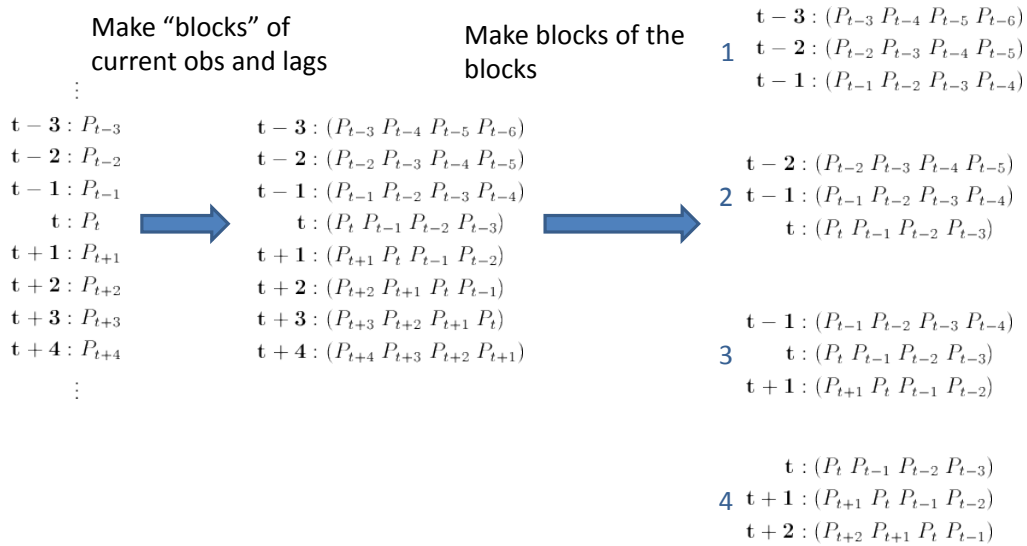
Make “blocks” of current obs and lags

Make blocks of the blocks

$\vdots$

$\mathbf{t-3}: P_{t-3}$
$\mathbf{t-2}: P_{t-2}$
$\mathbf{t-1}: P_{t-1}$
$\mathbf{t}: P_t$
$\mathbf{t+1}: P_{t+1}$
$\mathbf{t+2}: P_{t+2}$
$\mathbf{t+3}: P_{t+3}$
$\mathbf{t+4}: P_{t+4}$

$\vdots$

$\mathbf{t-3}: (P_{t-3}\ P_{t-4}\ P_{t-5}\ P_{t-6})$
$\mathbf{t-2}: (P_{t-2}\ P_{t-3}\ P_{t-4}\ P_{t-5})$
$\mathbf{t-1}: (P_{t-1}\ P_{t-2}\ P_{t-3}\ P_{t-4})$
$\mathbf{t}: (P_t\ P_{t-1}\ P_{t-2}\ P_{t-3})$
$\mathbf{t+1}: (P_{t+1}\ P_t\ P_{t-1}\ P_{t-2})$
$\mathbf{t+2}: (P_{t+2}\ P_{t+1}\ P_t\ P_{t-1})$
$\mathbf{t+3}: (P_{t+3}\ P_{t+2}\ P_{t+1}\ P_t)$
$\mathbf{t+4}: (P_{t+4}\ P_{t+3}\ P_{t+2}\ P_{t+1})$

1
$\mathbf{t-3}: (P_{t-3}\ P_{t-4}\ P_{t-5}\ P_{t-6})$
$\mathbf{t-2}: (P_{t-2}\ P_{t-3}\ P_{t-4}\ P_{t-5})$
$\mathbf{t-1}: (P_{t-1}\ P_{t-2}\ P_{t-3}\ P_{t-4})$

2
$\mathbf{t-2}: (P_{t-2}\ P_{t-3}\ P_{t-4}\ P_{t-5})$
$\mathbf{t-1}: (P_{t-1}\ P_{t-2}\ P_{t-3}\ P_{t-4})$
$\mathbf{t}: (P_t\ P_{t-1}\ P_{t-2}\ P_{t-3})$

3
$\mathbf{t-1}: (P_{t-1}\ P_{t-2}\ P_{t-3}\ P_{t-4})$
$\mathbf{t}: (P_t\ P_{t-1}\ P_{t-2}\ P_{t-3})$
$\mathbf{t+1}: (P_{t+1}\ P_t\ P_{t-1}\ P_{t-2})$

4
$\mathbf{t}: (P_t\ P_{t-1}\ P_{t-2}\ P_{t-3})$
$\mathbf{t+1}: (P_{t+1}\ P_t\ P_{t-1}\ P_{t-2})$
$\mathbf{t+2}: (P_{t+2}\ P_{t+1}\ P_t\ P_{t-1})$